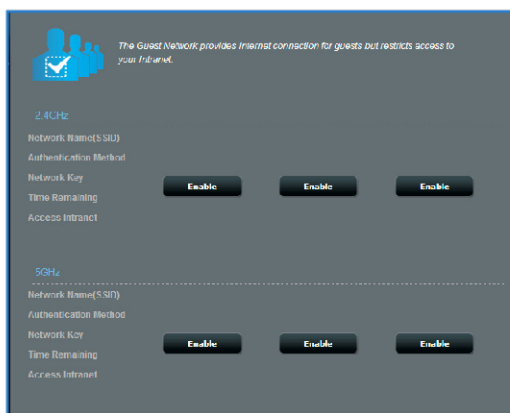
The Guest Network provides Internet connection for guests but restricts access to your Intranet.

2.4GHz

Network Name(SSID)
Authentication Method
Network Key
Time Remaining
Access Intranet

Enable Enable Enable

5GHz

Network Name(SSID)
Authentication Method
Network Key
Time Remaining
Access Intranet

Enable Enable Enable